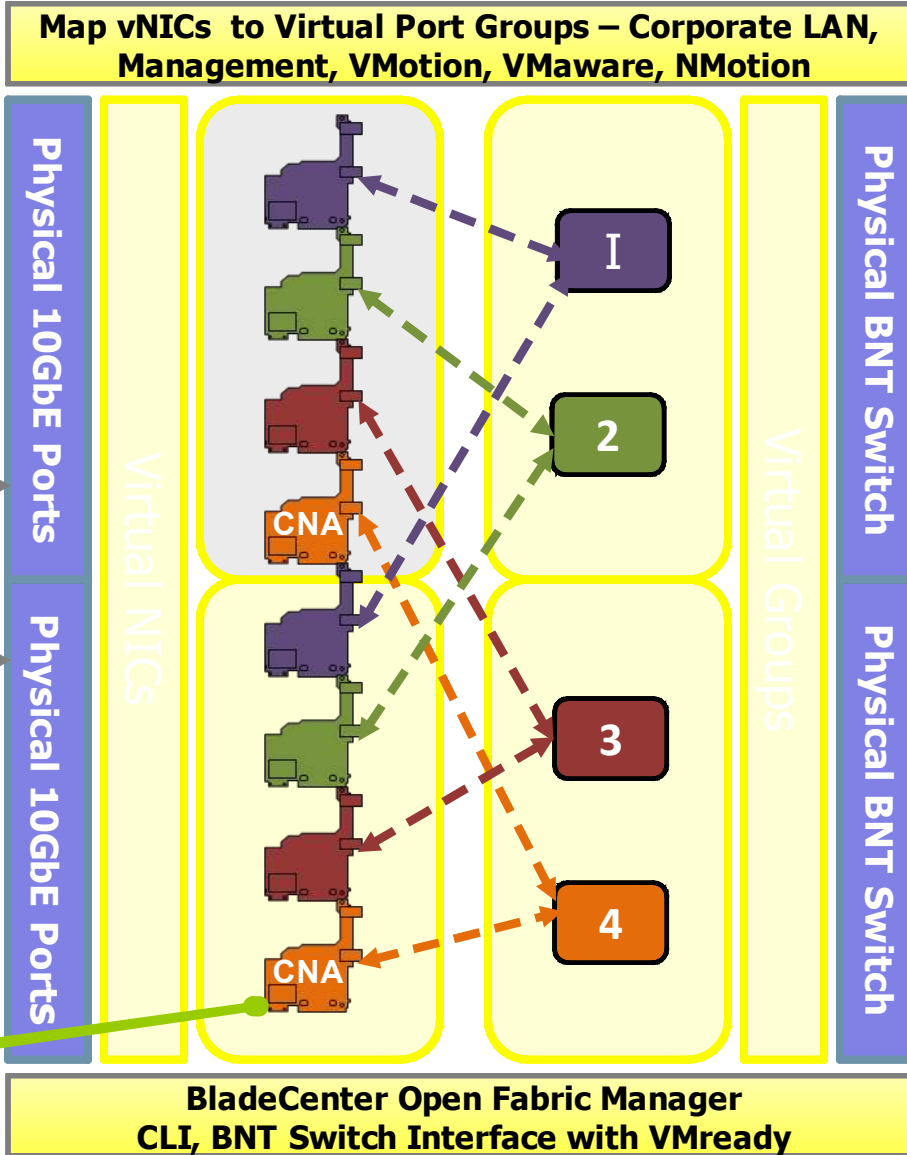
Map vNICs to Virtual Port Groups – Corporate LAN, Management, VMotion, VMaware, NMotion

Physical 10GbE Ports

Physical 10GbE Ports

Virtual NICs

CNA

CNA

I

2

3

4

Virtual Groups

Physical BNT Switch

Physical BNT Switch

BladeCenter Open Fabric Manager
CLI, BNT Switch Interface with VMready